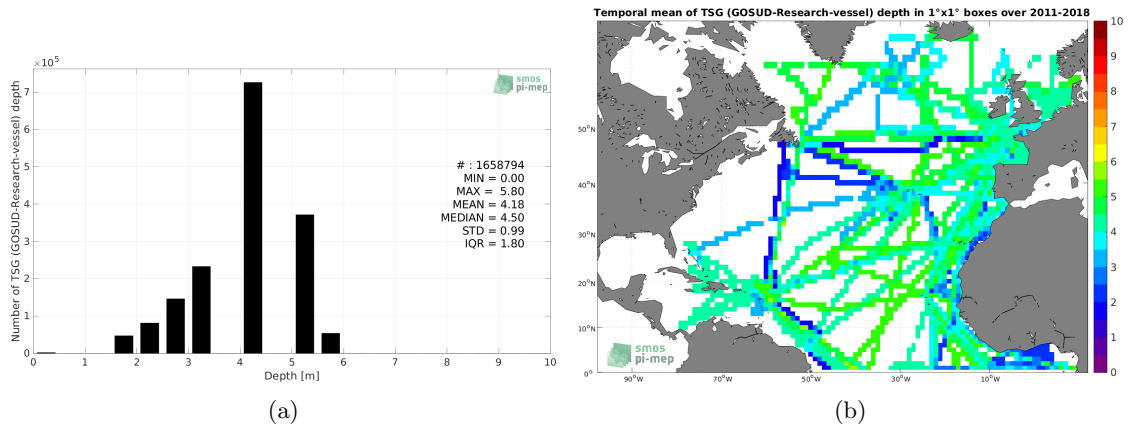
$\times 10^5$

smos pi-mep

7
6
5
4
3
2
1
0

Number of TSG (GOSUD-Research-vessel) depth

# : 1658794
MIN = 0.00
MAX = 5.80
MEAN = 4.18
MEDIAN = 4.50
STD = 0.99
IQR = 1.80

0 1 2 3 4 5 6 7 8 9 10
Depth [m]

(a)

Temporal mean of TSG (GOSUD-Research-vessel) depth in 1°x1° boxes over 2011-2018

50°N
40°N
30°N
20°N
10°N
0°

90°W 70°W 50°W 30°W 10°W

smos pi-mep

10
9
8
7
6
5
4
3
2
1
0

(b)